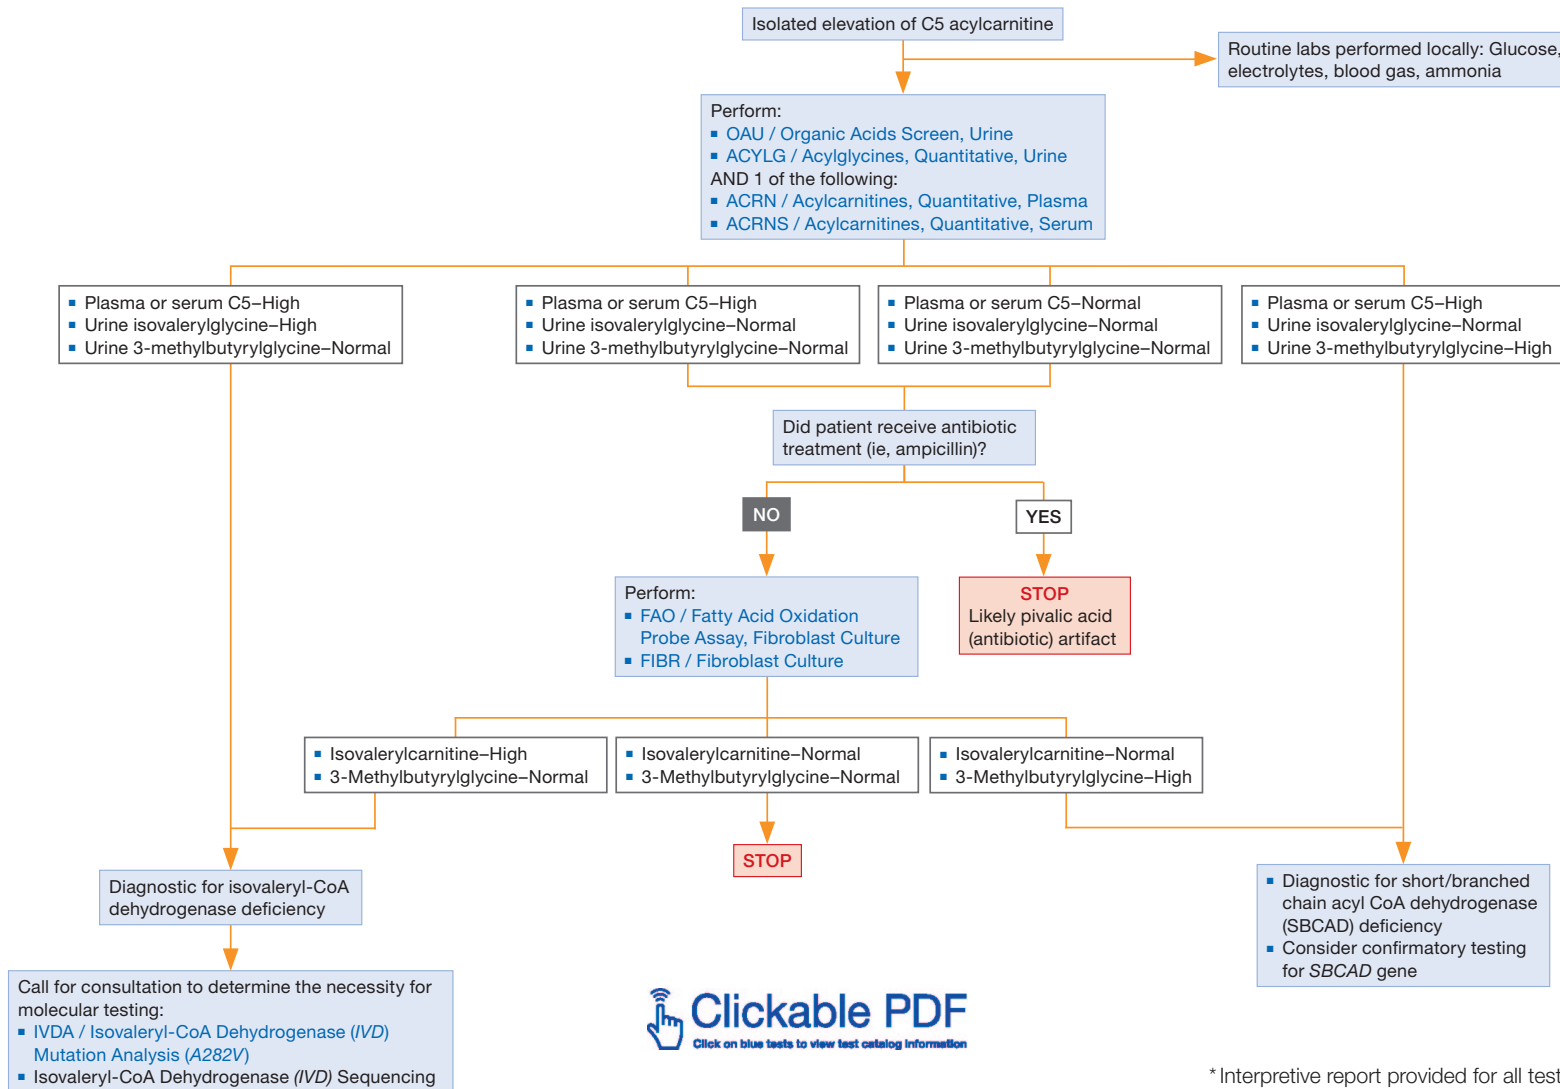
Isolated elevation of C5 acylcarnitine

Routine labs performed locally: Glucose, electrolytes, blood gas, ammonia

Perform:
▪ OAU / Organic Acids Screen, Urine
▪ ACYLG / Acylglycines, Quantitative, Urine
AND 1 of the following:
▪ ACRN / Acylcarnitines, Quantitative, Plasma
▪ ACRNS / Acylcarnitines, Quantitative, Serum

▪ Plasma or serum C5–High
▪ Urine isovalerylglycine–High
▪ Urine 3-methylbutyrylglycine–Normal

▪ Plasma or serum C5–High
▪ Urine isovalerylglycine–Normal
▪ Urine 3-methylbutyrylglycine–Normal

▪ Plasma or serum C5–Normal
▪ Urine isovalerylglycine–Normal
▪ Urine 3-methylbutyrylglycine–Normal

▪ Plasma or serum C5–High
▪ Urine isovalerylglycine–Normal
▪ Urine 3-methylbutyrylglycine–High

Did patient receive antibiotic treatment (ie, ampicillin)?

NO

YES

STOP
Likely pivalic acid (antibiotic) artifact

Perform:
▪ FAO / Fatty Acid Oxidation Probe Assay, Fibroblast Culture
▪ FIBR / Fibroblast Culture

▪ Isovalerylcarnitine–High
▪ 3-Methylbutyrylglycine–Normal

▪ Isovalerylcarnitine–Normal
▪ 3-Methylbutyrylglycine–Normal

▪ Isovalerylcarnitine–Normal
▪ 3-Methylbutyrylglycine–High

STOP

Diagnostic for isovaleryl-CoA dehydrogenase deficiency

▪ Diagnostic for short/branched chain acyl CoA dehydrogenase (SBCAD) deficiency
▪ Consider confirmatory testing for SBCAD gene

Call for consultation to determine the necessity for molecular testing:
▪ IVDA / Isovaleryl-CoA Dehydrogenase (IVD) Mutation Analysis (A282V)
▪ Isovaleryl-CoA Dehydrogenase (IVD) Sequencing

Clickable PDF
Click on blue tests to view test catalog information

*Interpretive report provided for all test